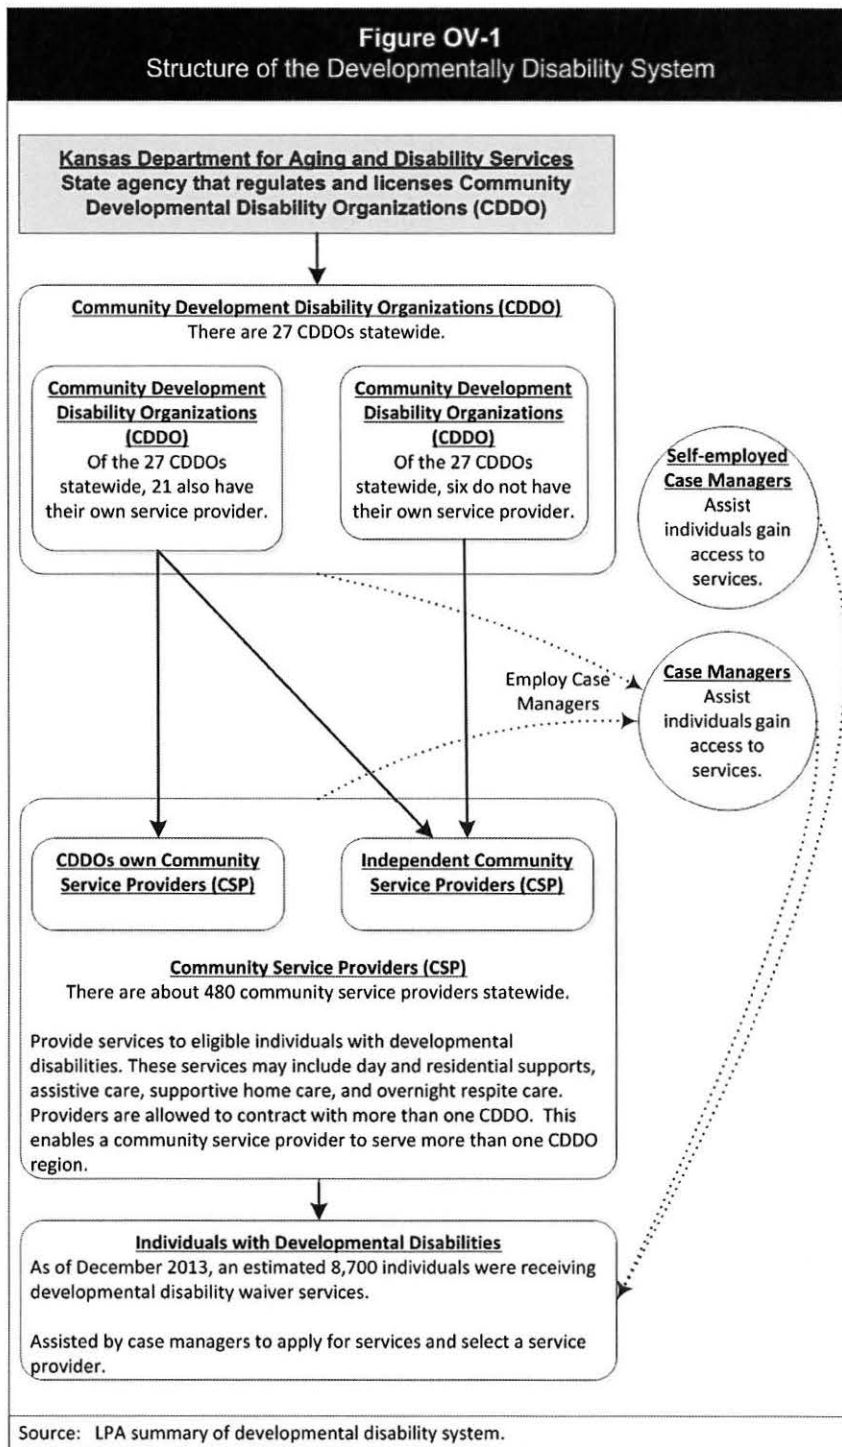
Figure OV-1
Structure of the Developmentally Disability System

Kansas Department for Aging and Disability Services
State agency that regulates and licenses Community Developmental Disability Organizations (CDDO)

Community Development Disability Organizations (CDDO)
There are 27 CDDOs statewide.

Community Development Disability Organizations (CDDO)
Of the 27 CDDOs statewide, 21 also have their own service provider.

Community Development Disability Organizations (CDDO)
Of the 27 CDDOs statewide, six do not have their own service provider.

Self-employed Case Managers
Assist individuals gain access to services.

Employ Case Managers

Case Managers
Assist individuals gain access to services.

CDDOs own Community Service Providers (CSP)

Independent Community Service Providers (CSP)

Community Service Providers (CSP)
There are about 480 community service providers statewide.

Provide services to eligible individuals with developmental disabilities. These services may include day and residential supports, assistive care, supportive home care, and overnight respite care. Providers are allowed to contract with more than one CDDO. This enables a community service provider to serve more than one CDDO region.

Individuals with Developmental Disabilities
As of December 2013, an estimated 8,700 individuals were receiving developmental disability waiver services.

Assisted by case managers to apply for services and select a service provider.

Source: LPA summary of developmental disability system.